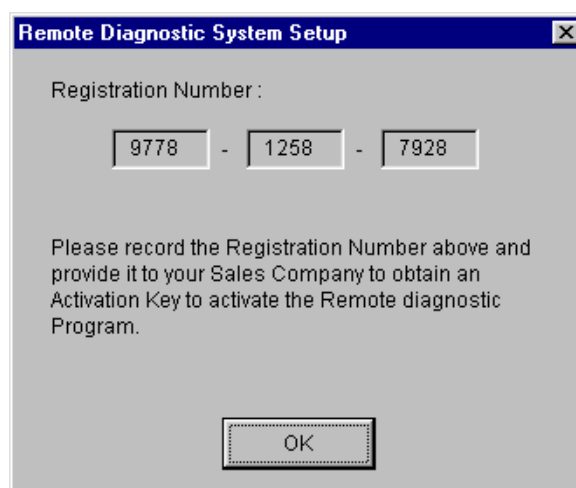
Remote Diagnostic System Setup

Registration Number :

9778 - 1258 - 7928

Please record the Registration Number above and provide it to your Sales Company to obtain an Activation Key to activate the Remote diagnostic Program.

OK